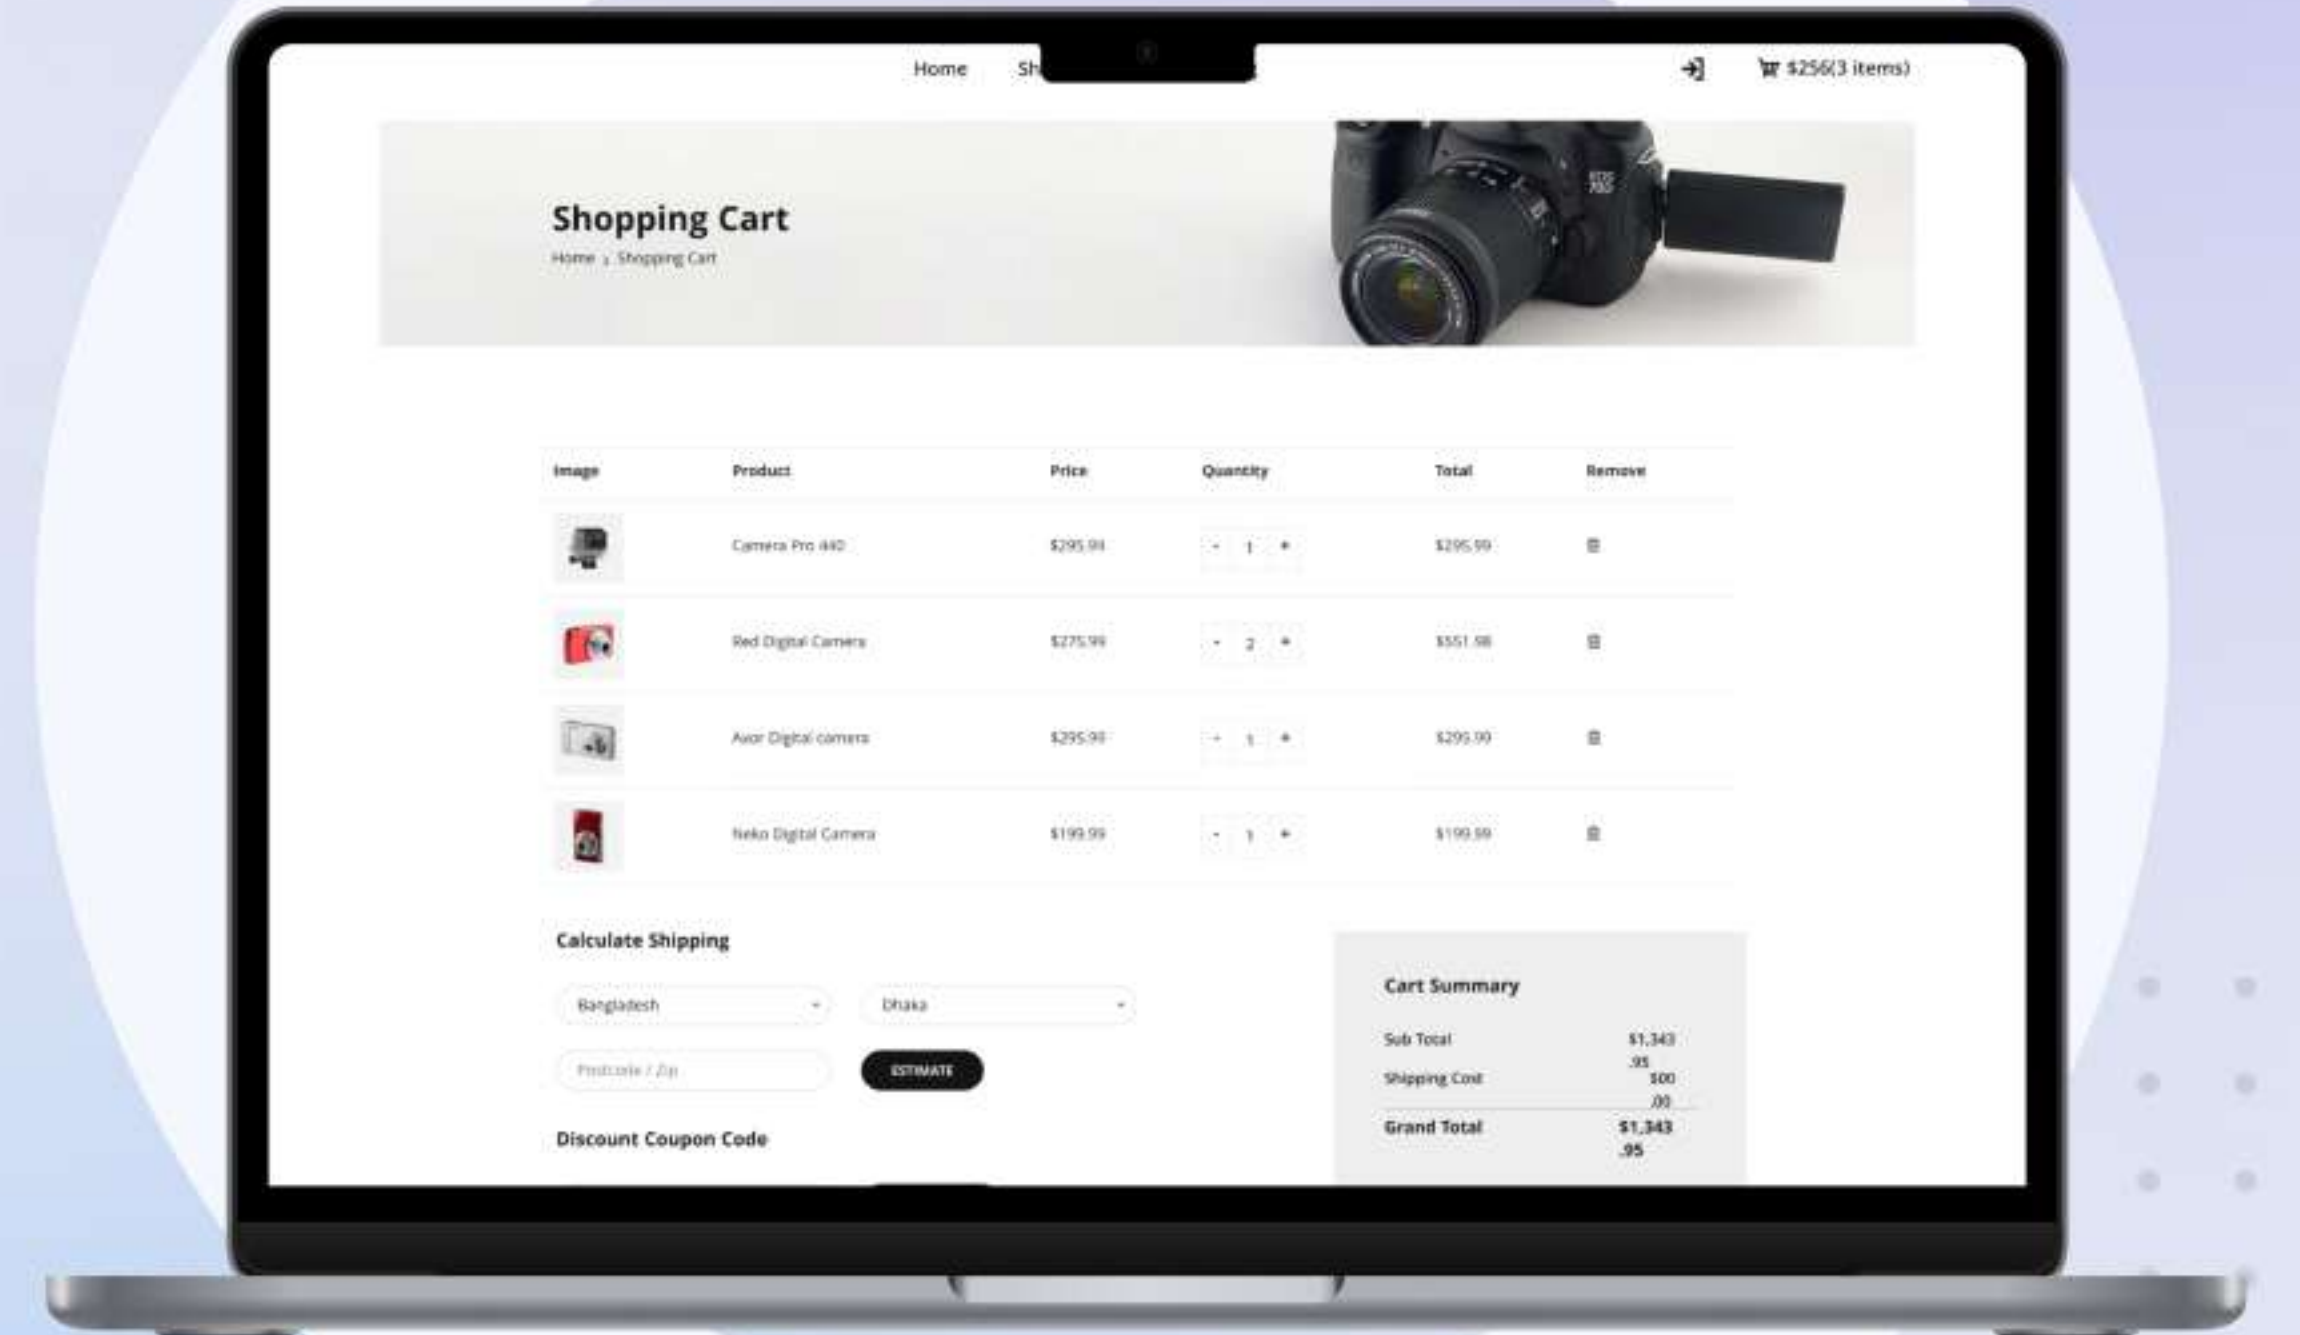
Home Sh

$256(3 items)

Shopping Cart

Home › Shopping Cart

| Image | Product | Price | Quantity | Total | Remove |
|---|---|---|---|---|---|
| | Camera Pro 440 | $295.99 | - 1 + | $295.99 | |
| | Red Digital Camera | $275.99 | - 2 + | $551.98 | |
| | Axor Digital camera | $295.99 | - 1 + | $295.99 | |
| | Neko Digital Camera | $199.99 | - 1 + | $199.99 | |

Calculate Shipping

Bangladesh

Dhaka

Postcode / Zip

ESTIMATE

Discount Coupon Code

Cart Summary

Sub Total $1,343 .95

Shipping Cost $00 .00

Grand Total $1,343 .95